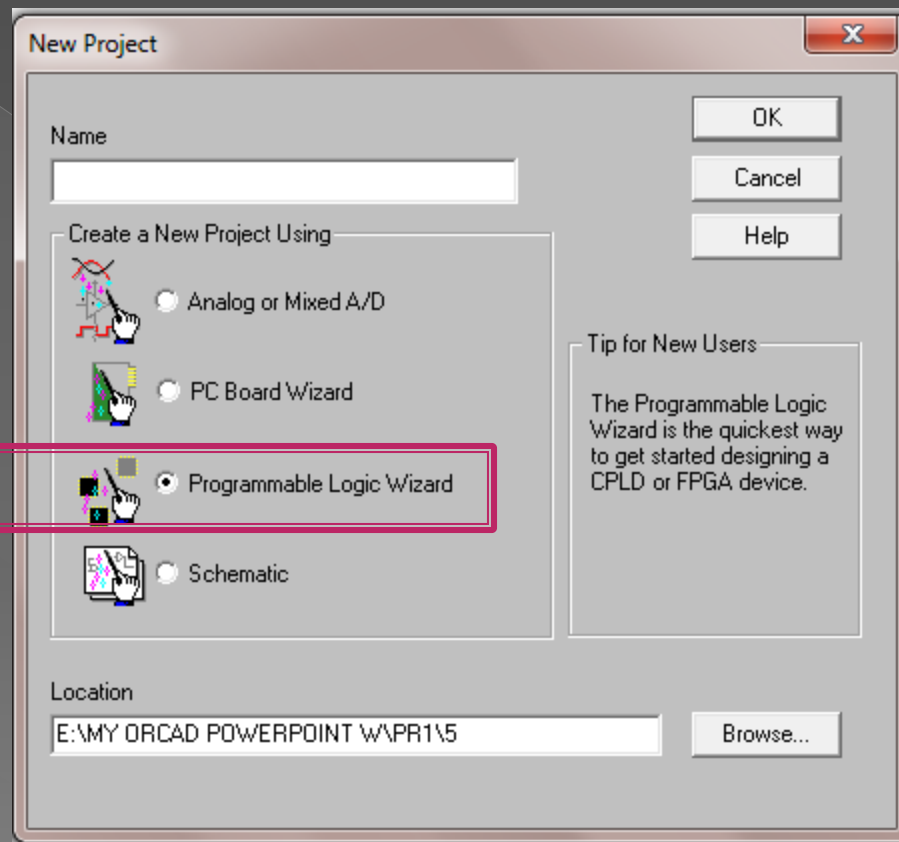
New Project

Name

OK

Cancel

Help

Create a New Project Using

Analog or Mixed A/D

PC Board Wizard

Programmable Logic Wizard

Schematic

Tip for New Users

The Programmable Logic Wizard is the quickest way to get started designing a CPLD or FPGA device.

Location

E:\MY ORCAD POWERPOINT W\PR1\5

Browse...